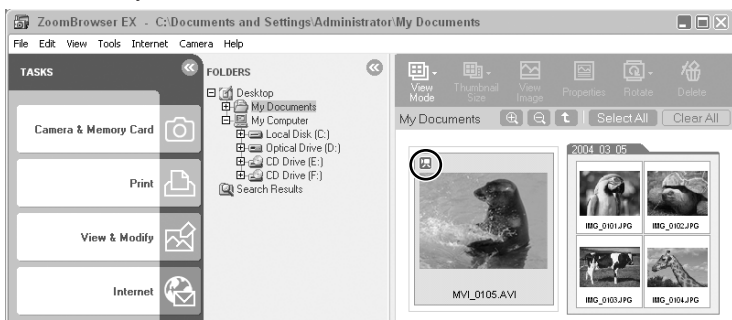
ZoomBrowser EX - C:\Documents and Settings\Administrator\My Documents

File Edit View Tools Internet Camera Help

TASKS

Camera & Memory Card

Print

View & Modify

Internet

FOLDERS

Desktop
My Documents
My Computer
Local Disk (C:)
Optical Drive (D:)
CD Drive (E:)
CD Drive (F:)
Search Results

View Mode
Thumbnail Size
View Image
Properties
Rotate
Delete

My Documents
Select All
Clear All

MVI_0105.AVI

2004 03 05

IMG_0101.JPG
IMG_0102.JPG
IMG_0103.JPG
IMG_0104.JPG